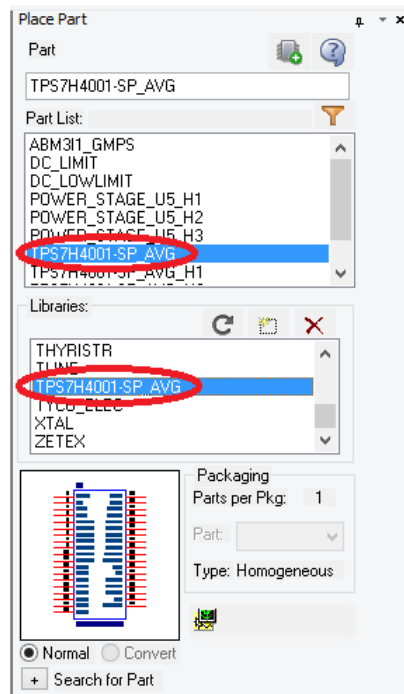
Place Part

Part

TPS7H4001-SP_AVG

Part List:

ABM3I1_GMPS
DC_LIMIT
DC_LOWLIMIT
POWER_STAGE_U5_H1
POWER_STAGE_U5_H2
POWER_STAGE_U5_H3
TPS7H4001-SP_AVG
TPS7H4001-SP_AVG_H1

Libraries:

THYRISTR
TLINE
TPS7H4001-SP_AVG
TYCO_ELEC
XTAL
ZETEX

Packaging
Parts per Pkg: 1
Part:
Type: Homogeneous

Normal
Convert

+ Search for Part